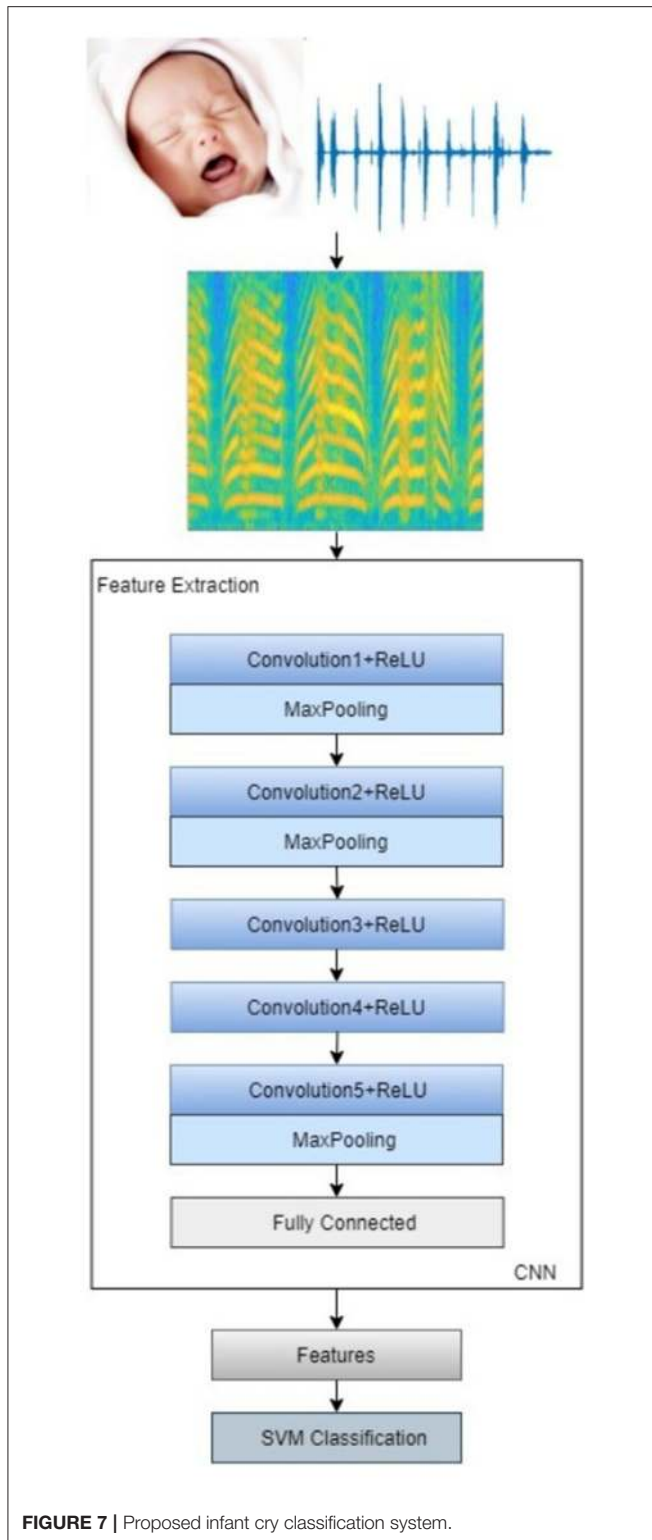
Feature Extraction

Convolution1+ReLU

MaxPooling

Convolution2+ReLU

MaxPooling

Convolution3+ReLU

Convolution4+ReLU

Convolution5+ReLU

MaxPooling

Fully Connected

CNN

Features

SVM Classification

**FIGURE 7 |** Proposed infant cry classification system.